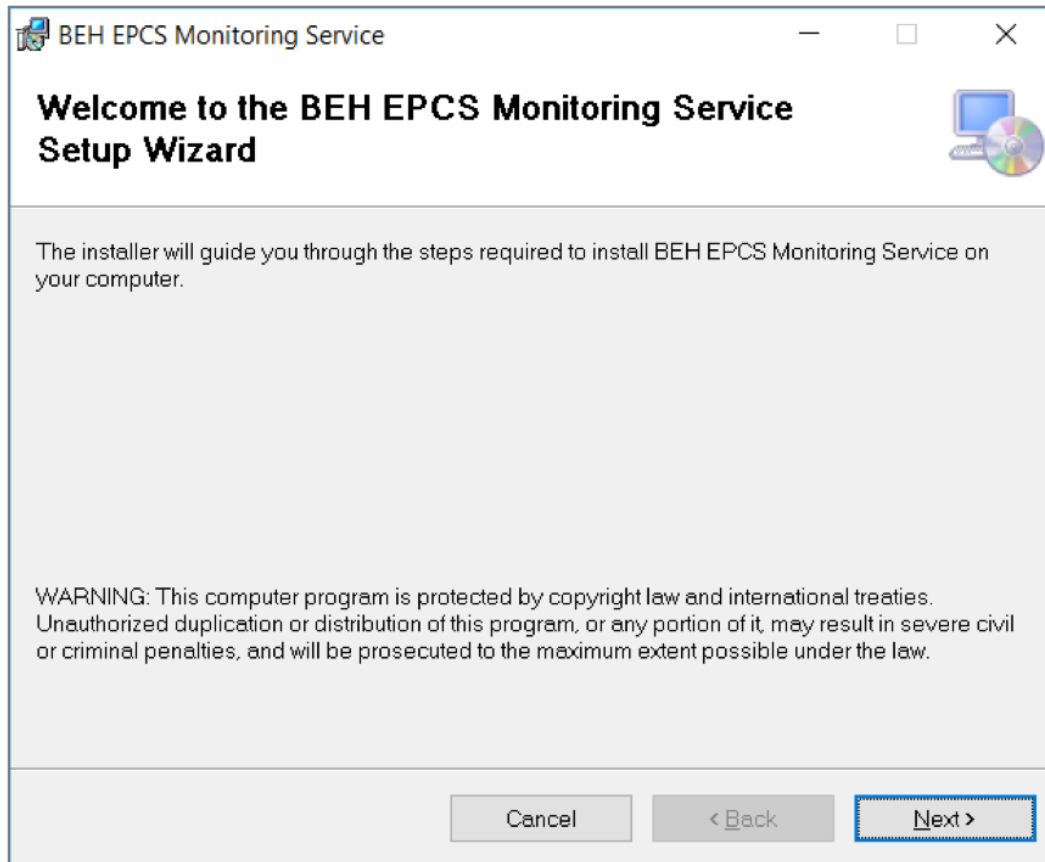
BEH EPCS Monitoring Service

Welcome to the BEH EPCS Monitoring Service Setup Wizard

The installer will guide you through the steps required to install BEH EPCS Monitoring Service on your computer.

WARNING: This computer program is protected by copyright law and international treaties. Unauthorized duplication or distribution of this program, or any portion of it, may result in severe civil or criminal penalties, and will be prosecuted to the maximum extent possible under the law.

Cancel
< Back
Next >